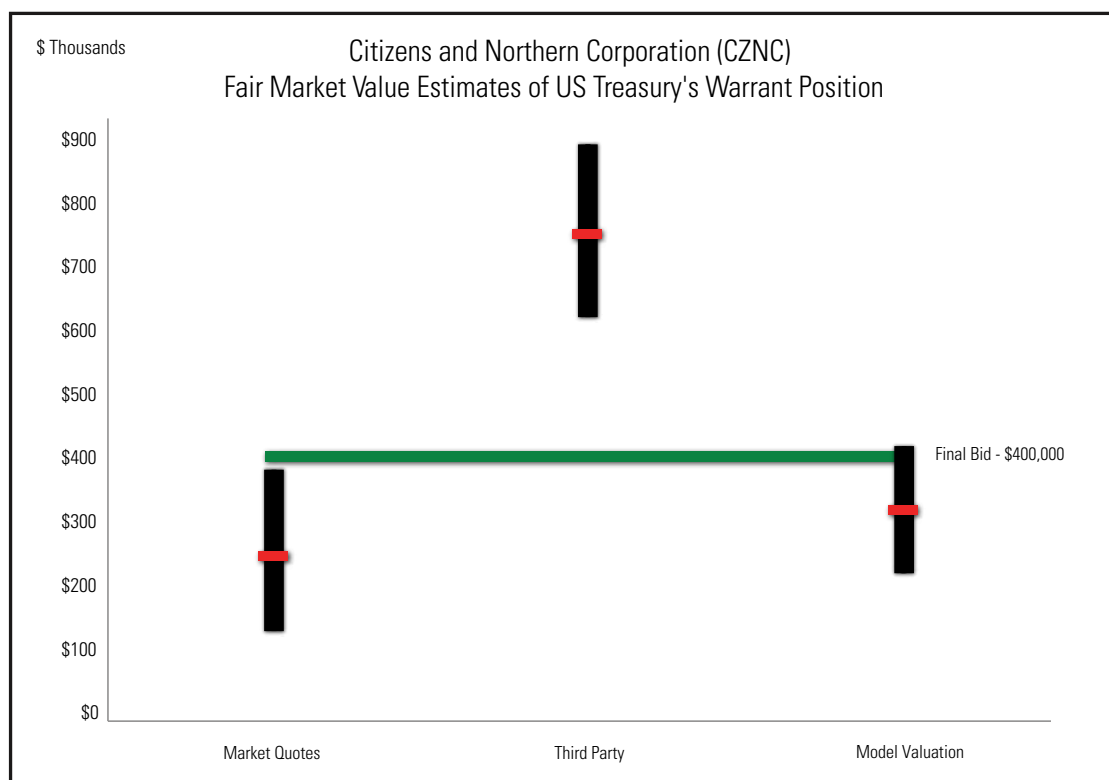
$ Thousands

Citizens and Northern Corporation (CZNC)
Fair Market Value Estimates of US Treasury's Warrant Position

$900
$800
$700
$600
$500
$400
$300
$200
$100
$0

Final Bid - $400,000

Market Quotes
Third Party
Model Valuation